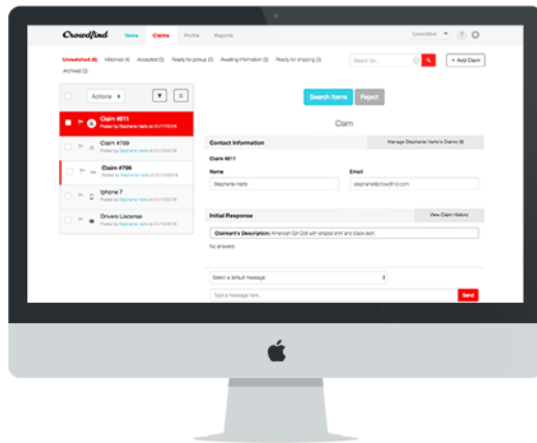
Crowdfind Items Claims Profile Reports Crowdfind ? 

Unmatched (6) Matched (4) Accepted (0) Ready for pickup (0) Awaiting information (0) Ready for shipping (0) Archived (0)

Search for... + Add Claim

Actions

Claim #811
Posted by Stephanie Harte on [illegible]

Claim #789
Posted by Stephanie Harte on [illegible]

Claim #786
Posted by Stephanie Harte on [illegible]

Iphone 7
Posted by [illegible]

Drivers License
Posted by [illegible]

Search Items Reject

Claim

Contact Information Manage Stephanie Harte's Claims (3)

Claim #811

Name
Stephanie Harte

Email
stephanie@crowdfind.com

Initial Response View Claim History

Claimant's Description: American Girl Doll with striped shirt and black skirt.

No answers

Select a default message

Type a message here...

Send